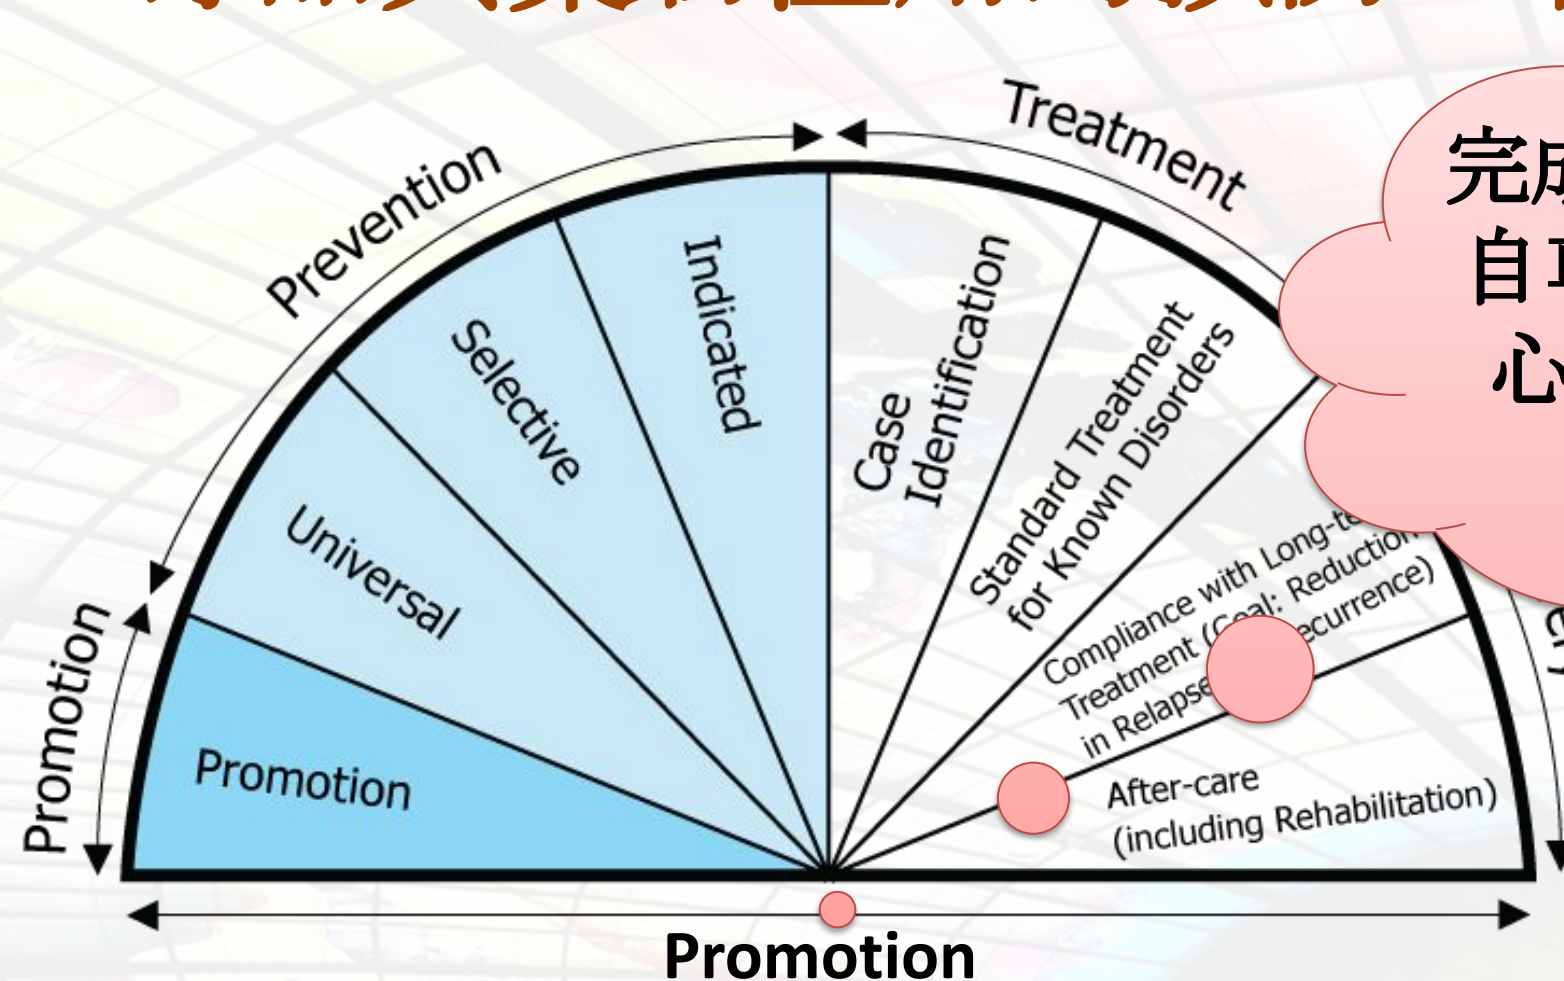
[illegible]

Prevention

Treatment

完成
自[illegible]
心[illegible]

Indicated

Selective

Universal

Promotion

Promotion

Case Identification

Standard Treatment for Known Disorders

Compliance with Long-te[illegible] Treatment (G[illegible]al: Reduction in Relapse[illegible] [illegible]ecurrence)

After-care (including Rehabilitation)

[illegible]

Promotion